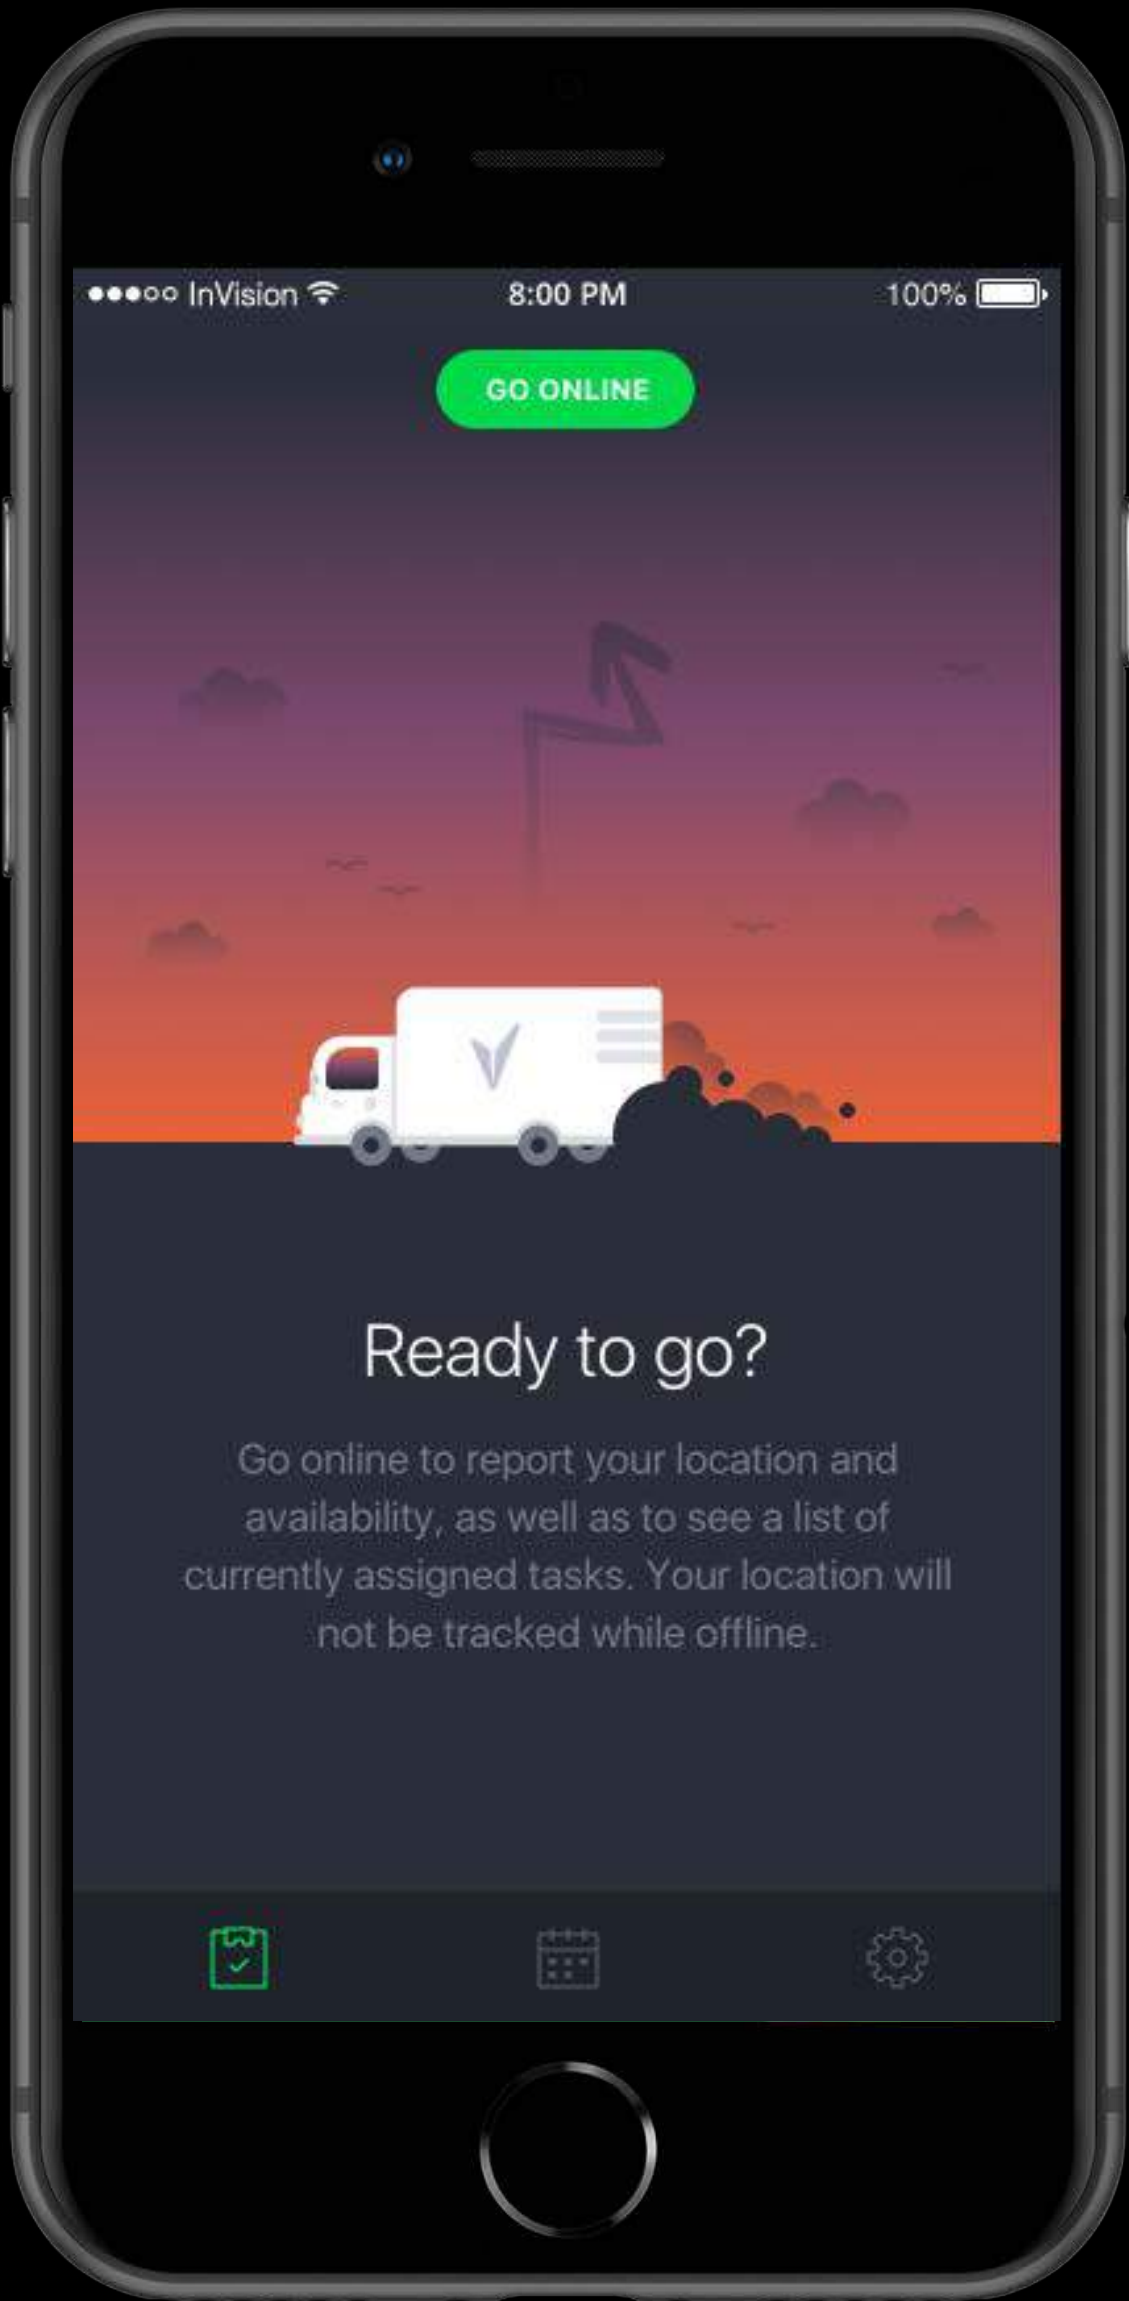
●●●○○ InVision 8:00 PM 100%

GO ONLINE

Ready to go?

Go online to report your location and availability, as well as to see a list of currently assigned tasks. Your location will not be tracked while offline.